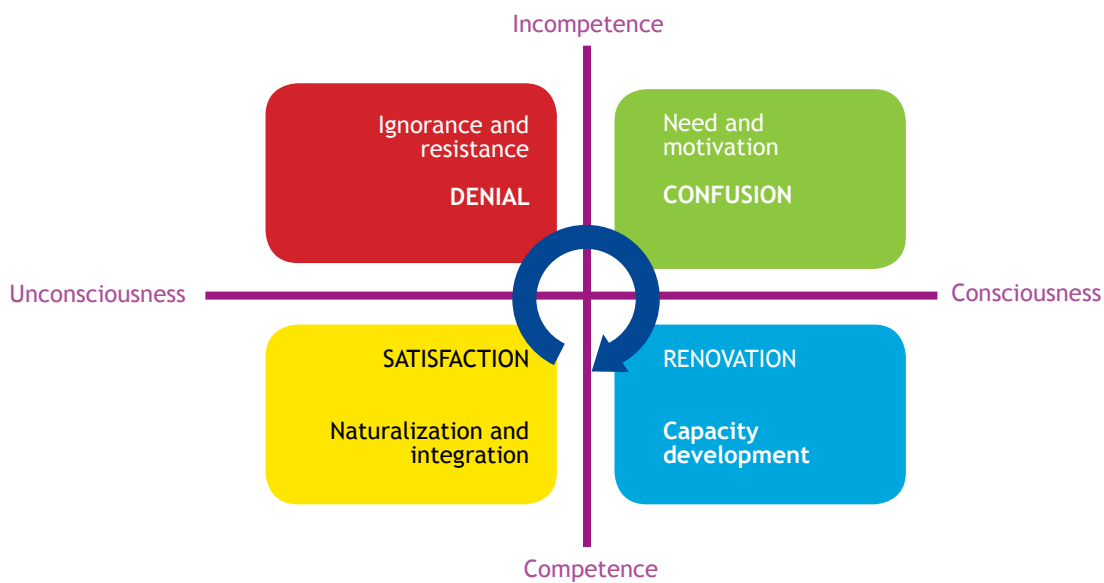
Incompetence

Ignorance and resistance

DENIAL

Need and motivation

CONFUSION

Unconsciousness

Consciousness

SATISFACTION

Naturalization and integration

RENOVATION

Capacity development

Competence